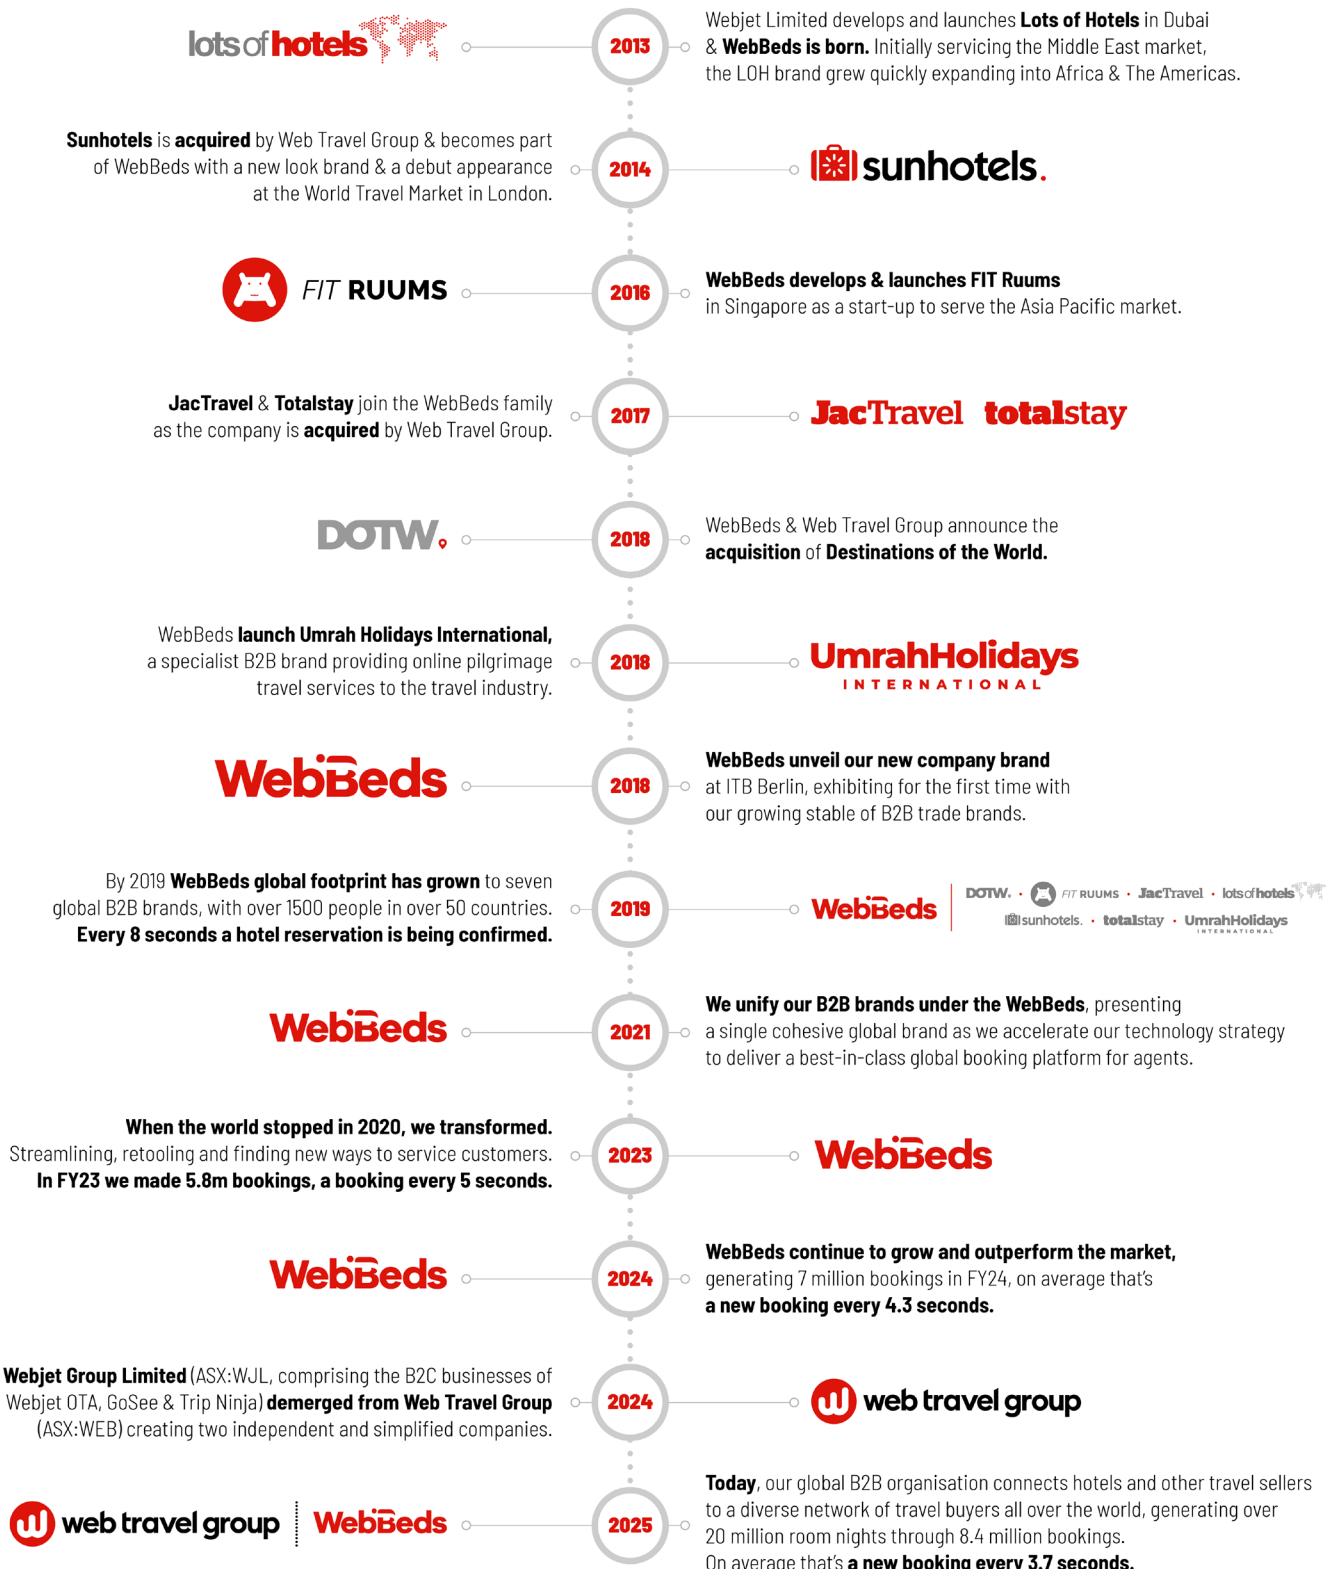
lotsofhotels

2013

Webjet Limited develops and launches **Lots of Hotels** in Dubai & **WebBeds is born.** Initially servicing the Middle East market, the LOH brand grew quickly expanding into Africa & The Americas.

**Sunhotels** is **acquired** by Web Travel Group & becomes part of WebBeds with a new look brand & a debut appearance at the World Travel Market in London.

2014

sunhotels.

FIT RUUMS

2016

**WebBeds develops & launches FIT Ruums** in Singapore as a start-up to serve the Asia Pacific market.

**JacTravel** & **Totalstay** join the WebBeds family as the company is **acquired** by Web Travel Group.

2017

JacTravel totalstay

DOTW.

2018

WebBeds & Web Travel Group announce the **acquisition** of **Destinations of the World.**

WebBeds **launch Umrah Holidays International,** a specialist B2B brand providing online pilgrimage travel services to the travel industry.

2018

UmrahHolidays INTERNATIONAL

WebBeds

2018

**WebBeds unveil our new company brand** at ITB Berlin, exhibiting for the first time with our growing stable of B2B trade brands.

By 2019 **WebBeds global footprint has grown** to seven global B2B brands, with over 1500 people in over 50 countries. **Every 8 seconds a hotel reservation is being confirmed.**

2019

WebBeds | DOTW. • FIT RUUMS • JacTravel • lotsofhotels sunhotels. • totalstay • UmrahHolidays INTERNATIONAL

WebBeds

2021

**We unify our B2B brands under the WebBeds**, presenting a single cohesive global brand as we accelerate our technology strategy to deliver a best-in-class global booking platform for agents.

**When the world stopped in 2020, we transformed.** Streamlining, retooling and finding new ways to service customers. **In FY23 we made 5.8m bookings, a booking every 5 seconds.**

2023

WebBeds

WebBeds

2024

**WebBeds continue to grow and outperform the market,** generating 7 million bookings in FY24, on average that's **a new booking every 4.3 seconds.**

**Webjet Group Limited** (ASX:WJL, comprising the B2C businesses of Webjet OTA, GoSee & Trip Ninja) **demerged from Web Travel Group** (ASX:WEB) creating two independent and simplified companies.

2024

web travel group

web travel group | WebBeds

2025

**Today**, our global B2B organisation connects hotels and other travel sellers to a diverse network of travel buyers all over the world, generating over 20 million room nights through 8.4 million bookings. On average that's **a new booking every 3.7 seconds.**